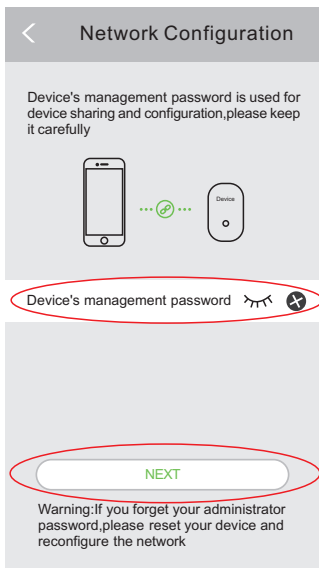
Network Configuration

Device's management password is used for device sharing and configuration,please keep it carefully

Device

Device's management password

NEXT

Warning:If you forget your administrator password,please reset your device and reconfigure the network